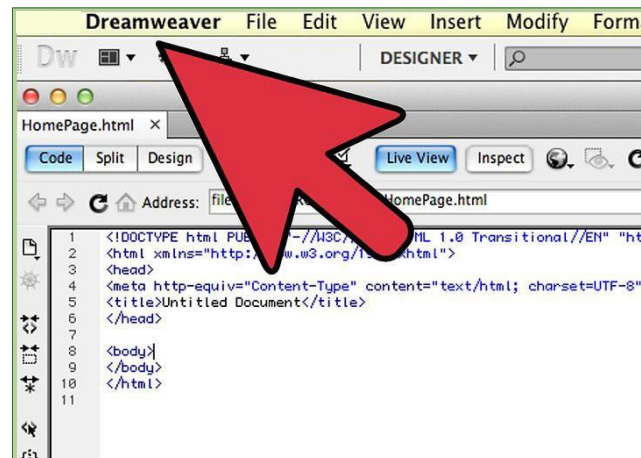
Dreamweaver File Edit View Insert Modify Form

Dw

DESIGNER ▾

HomePage.html ×

Code Split Design

Live View Inspect

Address: file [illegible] HomePage.html

1 <!DOCTYPE html PUB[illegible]"-//W3C/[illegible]ML 1.0 Transitional//EN" "ht
2 <html xmlns="http:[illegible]w.w3.org/1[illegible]xhtml">
3 <head>
4 <meta http-equiv="Content-Type" content="text/html; charset=UTF-8"
5 <title>Untitled Document</title>
6 </head>
7
8 <body>
9 </body>
10 </html>
11